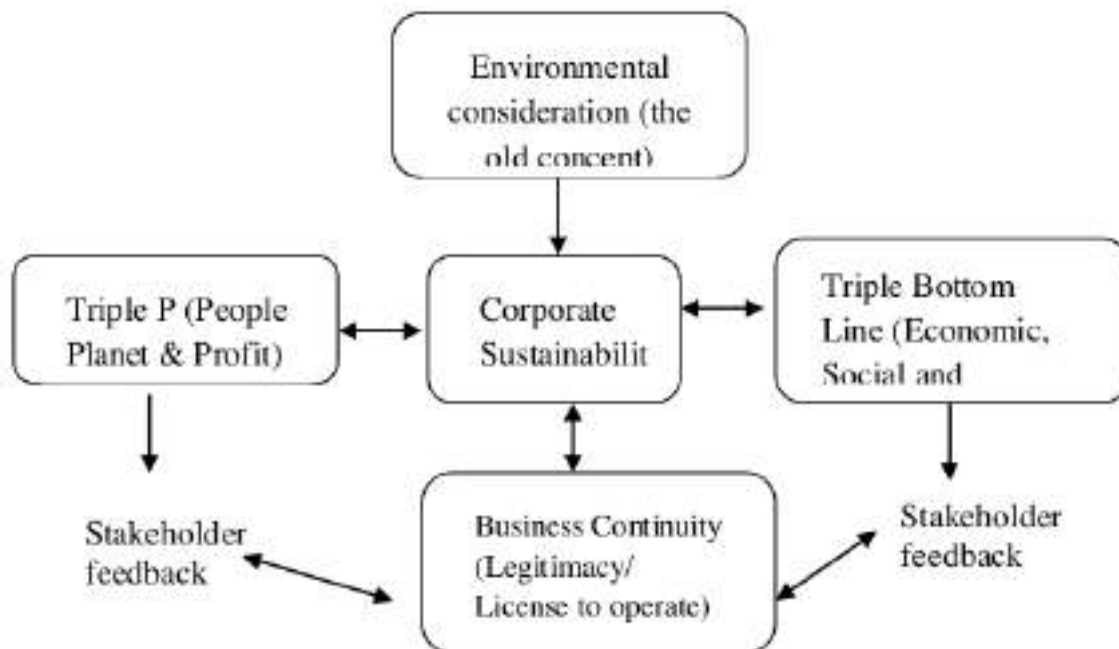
Environmental consideration (the old concept)

Triple P (People Planet & Profit)

Corporate Sustainabilit

Triple Bottom Line (Economic, Social and

Stakeholder feedback

Business Continuity (Legitimacy/ License to operate)

Stakeholder feedback